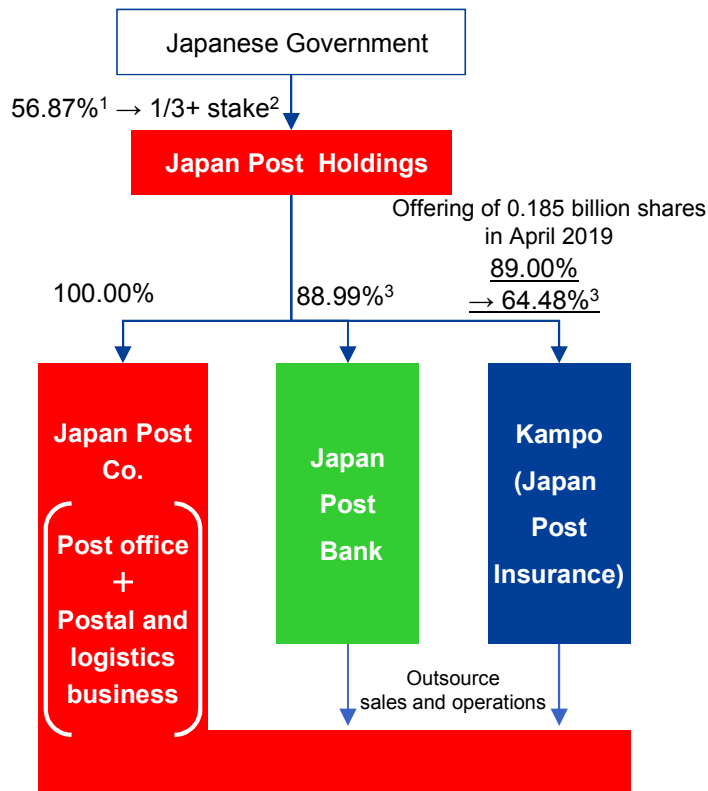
Japanese Government

56.87%$^1$ → 1/3+ stake$^2$

Japan Post Holdings

Offering of 0.185 billion shares in April 2019

89.00% → 64.48%$^3$

100.00%

88.99%$^3$

Japan Post Co.

Post office + Postal and logistics business

Japan Post Bank

Kampo (Japan Post Insurance)

Outsource sales and operations